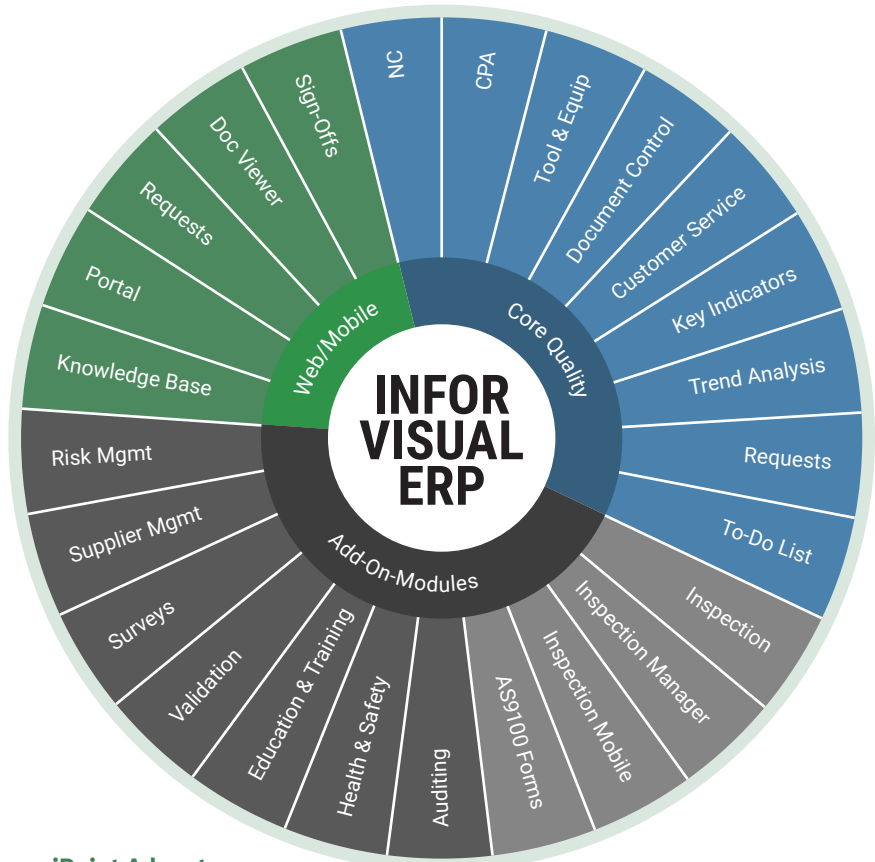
INFOR VISUAL ERP

Core Quality

NC

CPA

Tool & Equip

Document Control

Customer Service

Key Indicators

Trend Analysis

Requests

To-Do List

Add-On-Modules

Inspection

Inspection Manager

Inspection Mobile

AS9100 Forms

Auditing

Health & Safety

Education & Training

Validation

Surveys

Supplier Mgmt

Risk Mgmt

Web/Mobile

Knowledge Base

Portal

Requests

Doc Viewer

Sign-Offs

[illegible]